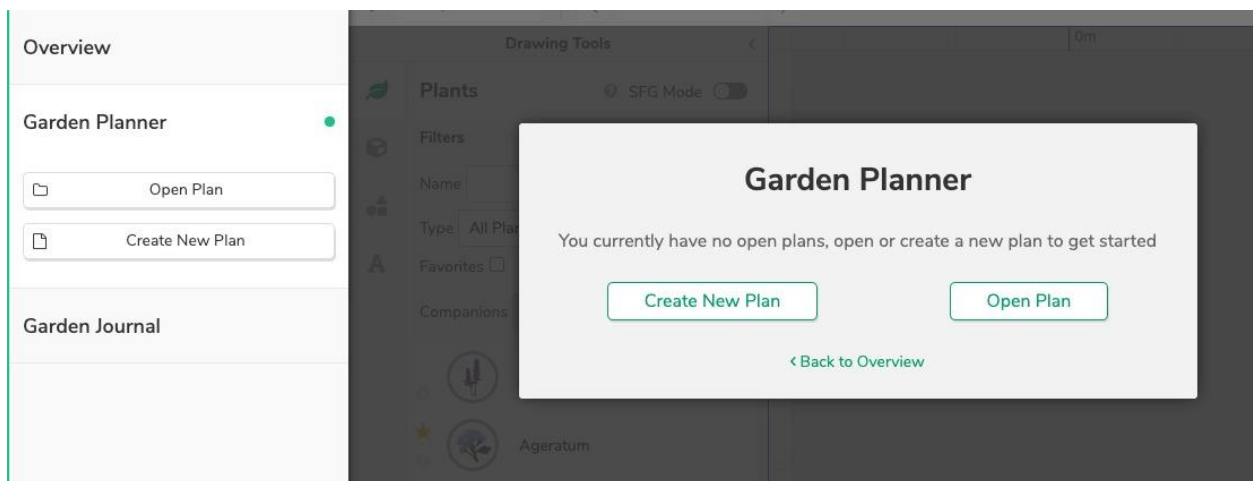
Overview

Garden Planner

Open Plan

Create New Plan

Garden Journal

Drawing Tools

0m

Plants

SFG Mode

Filters

Name

Type All Pla

Favorites

Companions

Ageratum

Garden Planner

You currently have no open plans, open or create a new plan to get started

Create New Plan

Open Plan

‹ Back to Overview